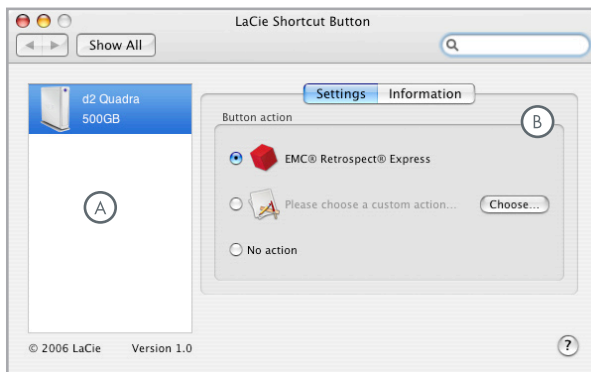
LaCie Shortcut Button

Show All

d2 Quadra
500GB

A

Settings | Information

Button action

B

EMC® Retrospect® Express

Please choose a custom action...

Choose...

No action

© 2006 LaCie Version 1.0

?